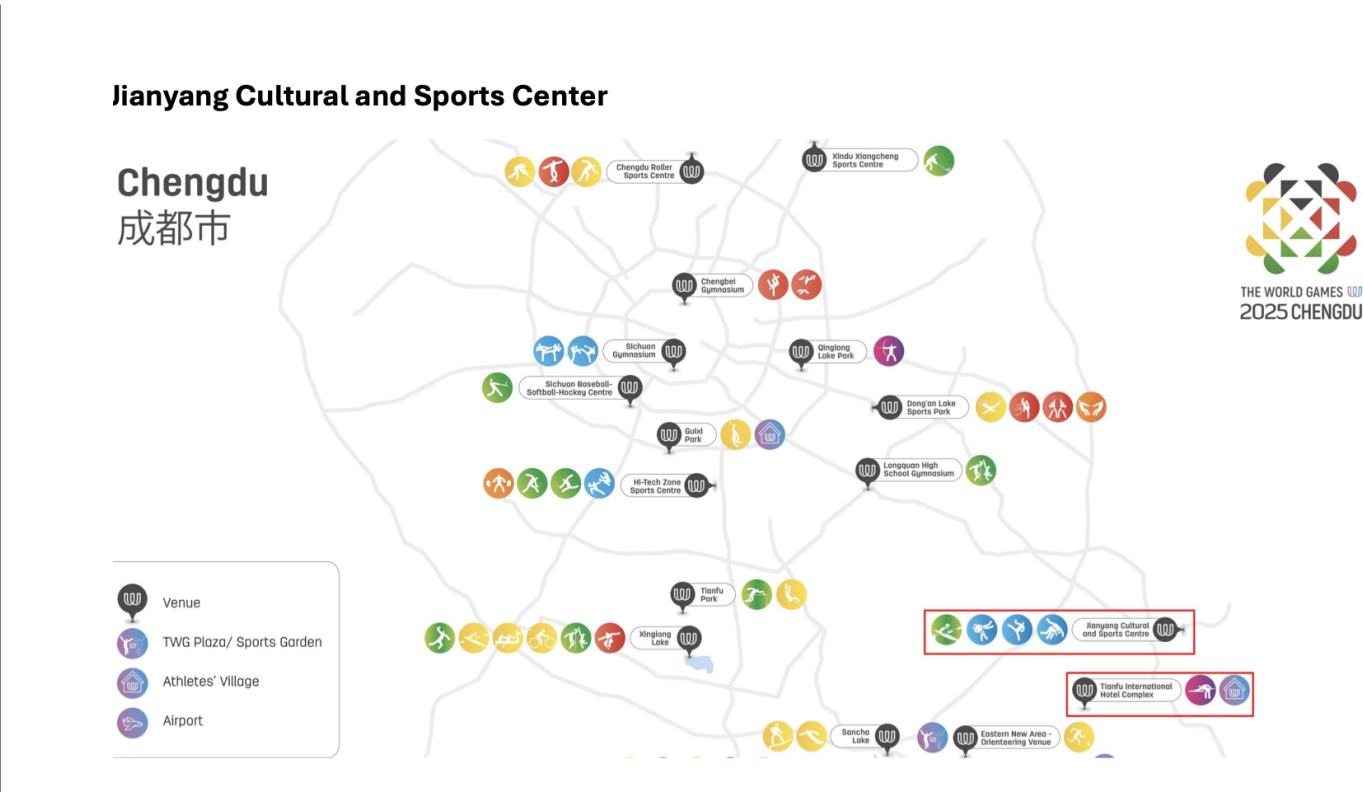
Jianyang Cultural and Sports Center

Chengdu
成都市

THE WORLD GAMES
2025 CHENGDU

Chengdu Roller Sports Centre

Xindu Xiangcheng Sports Centre

Chengbei Gymnasium

Sichuan Gymnasium

Qinglong Lake Park

Sichuan Baseball-Softball-Hockey Centre

Dong'an Lake Sports Park

Guixi Park

Longquan High School Gymnasium

Hi-Tech Zone Sports Centre

Tianfu Park

Xinglong Lake

Jianyang Cultural and Sports Centre

Tianfu International Hotel Complex

Sancha Lake

Eastern New Area - Orienteering Venue

Venue
TWG Plaza/ Sports Garden
Athletes' Village
Airport